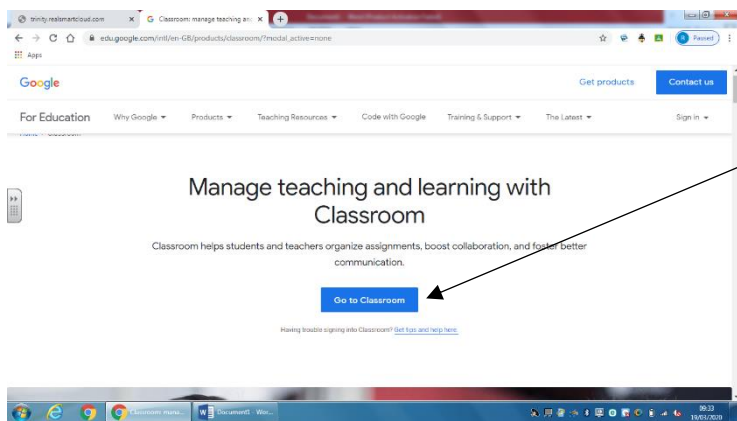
trinity.realsmartcloud.com
Classroom: manage teaching an
edu.google.com/intl/en-GB/products/classroom/?modal_active=none
Paused
Apps

Google
Get products
Contact us

For Education
Why Google
Products
Teaching Resources
Code with Google
Training & Support
The Latest
Sign in

Home > Classroom

Manage teaching and learning with Classroom

Classroom helps students and teachers organize assignments, boost collaboration, and foster better communication.

Go to Classroom

Having trouble signing into Classroom? Get tips and help here.

Classroom: manu...
Document1 - Wor...
09:33
19/03/2020